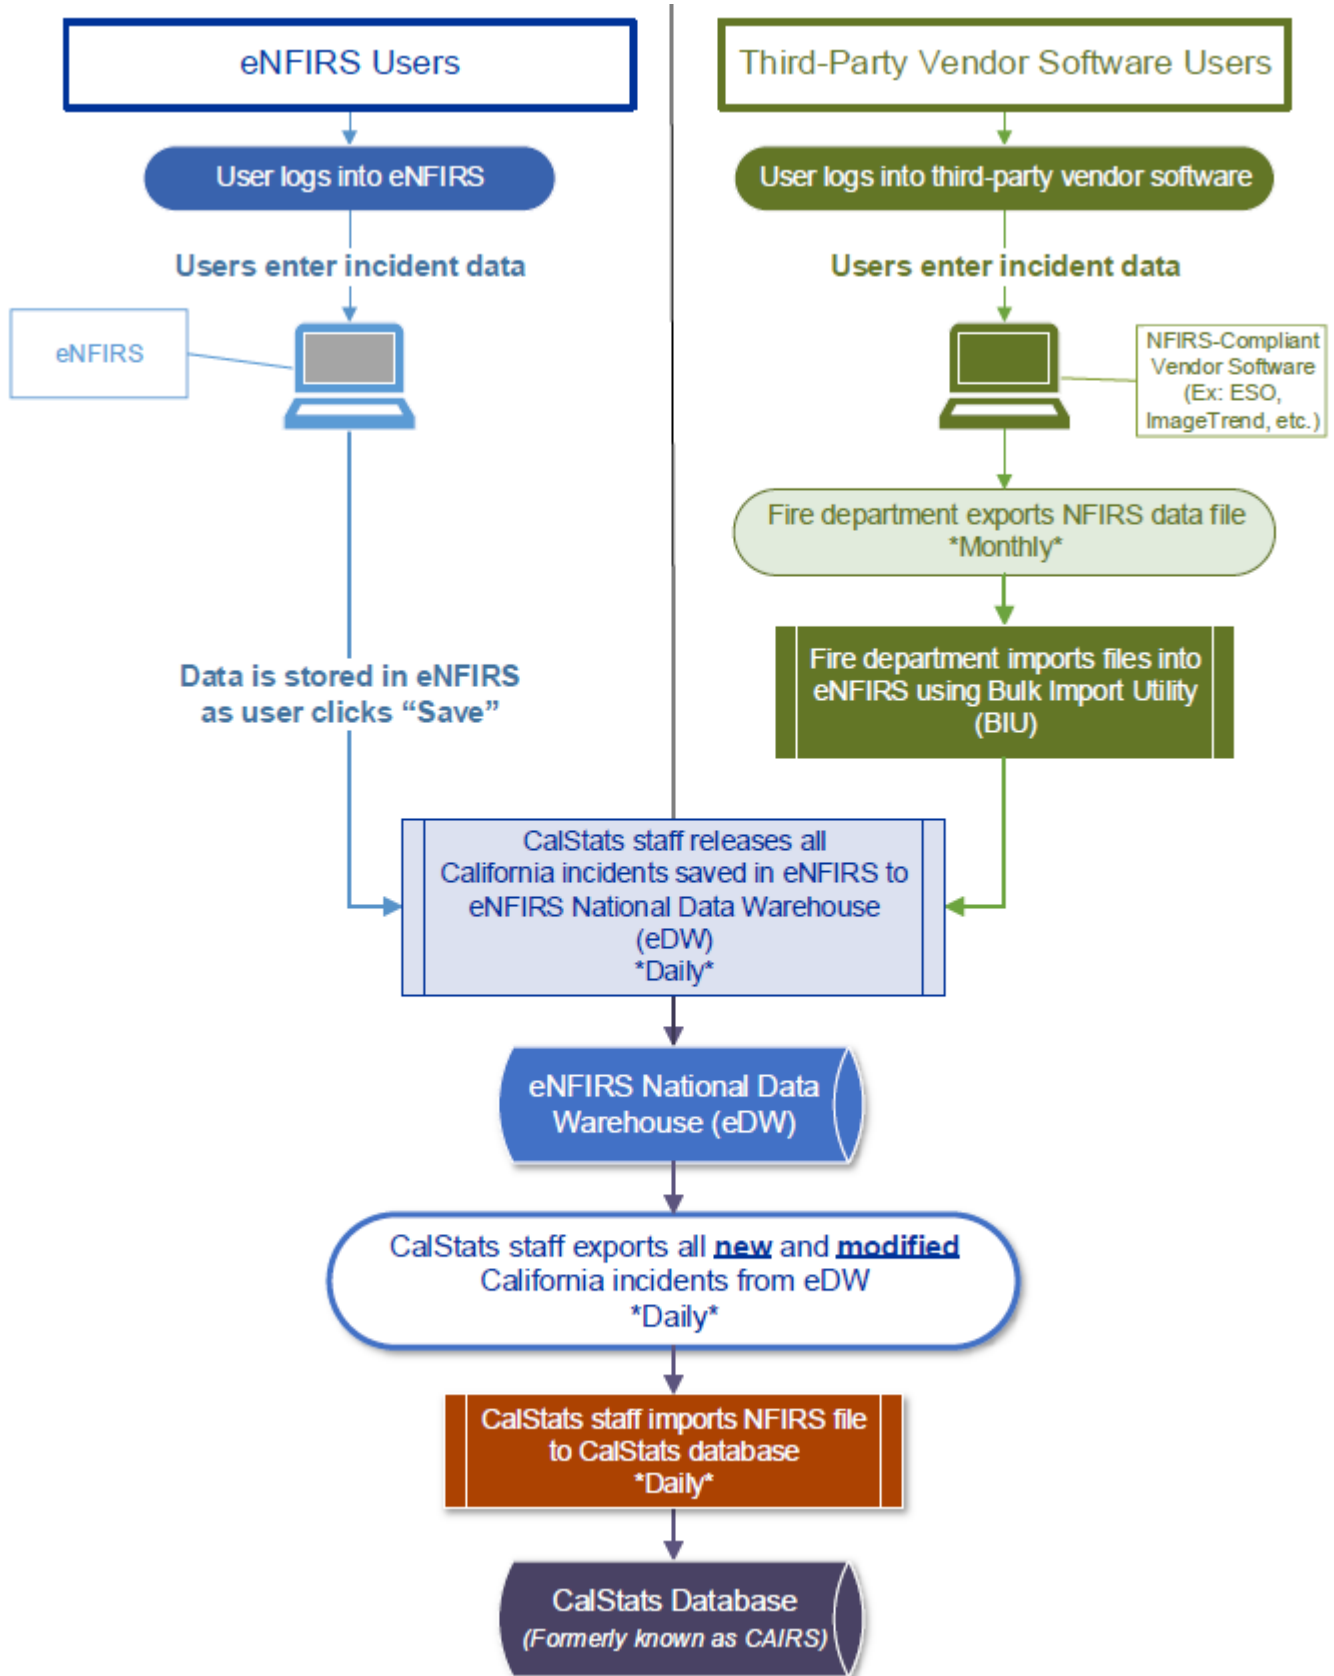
eNFIRS Users

Third-Party Vendor Software Users

User logs into eNFIRS

User logs into third-party vendor software

Users enter incident data

Users enter incident data

eNFIRS

NFIRS-Compliant Vendor Software (Ex: ESO, ImageTrend, etc.)

Fire department exports NFIRS data file *Monthly*

Fire department imports files into eNFIRS using Bulk Import Utility (BIU)

Data is stored in eNFIRS as user clicks "Save"

CalStats staff releases all California incidents saved in eNFIRS to eNFIRS National Data Warehouse (eDW) *Daily*

eNFIRS National Data Warehouse (eDW)

CalStats staff exports all new and modified California incidents from eDW *Daily*

CalStats staff imports NFIRS file to CalStats database *Daily*

CalStats Database (Formerly known as CAIRS)